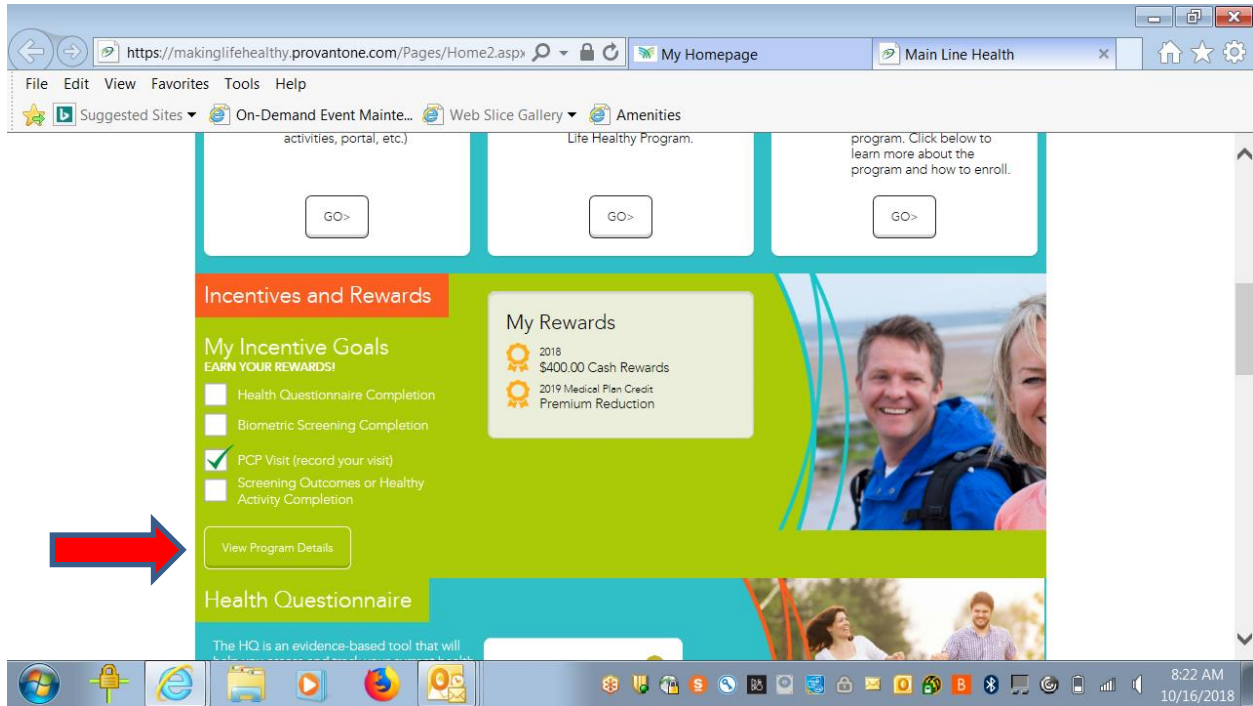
https://makinglifehealthy.provantone.com/Pages/Home2.aspx

My Homepage

Main Line Health

File Edit View Favorites Tools Help

Suggested Sites ▾ On-Demand Event Mainte... Web Slice Gallery ▾ Amenities

activities, portal, etc.)

GO>

Life Healthy Program.

GO>

program. Click below to learn more about the program and how to enroll.

GO>

Incentives and Rewards

My Incentive Goals
EARN YOUR REWARDS!

Health Questionnaire Completion

Biometric Screening Completion

PCP Visit (record your visit)

Screening Outcomes or Healthy Activity Completion

View Program Details

My Rewards

2018
$400.00 Cash Rewards

2019 Medical Plan Credit
Premium Reduction

Health Questionnaire

The HQ is an evidence-based tool that will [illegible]

8:22 AM
10/16/2018